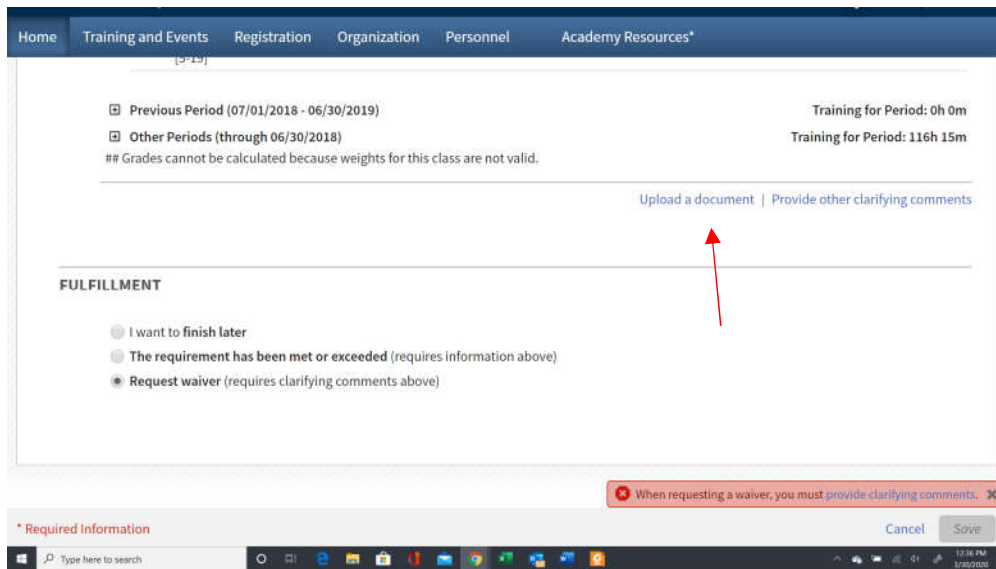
Home Training and Events Registration Organization Personnel Academy Resources*

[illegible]

⊞ Previous Period (07/01/2018 - 06/30/2019)
Training for Period: 0h 0m

⊞ Other Periods (through 06/30/2018)
Training for Period: 116h 15m

## Grades cannot be calculated because weights for this class are not valid.

Upload a document | Provide other clarifying comments

FULFILLMENT

I want to finish later

The requirement has been met or exceeded (requires information above)

Request waiver (requires clarifying comments above)

When requesting a waiver, you must provide clarifying comments.

* Required Information

Cancel Save

Type here to search

12:36 PM
3/30/2020